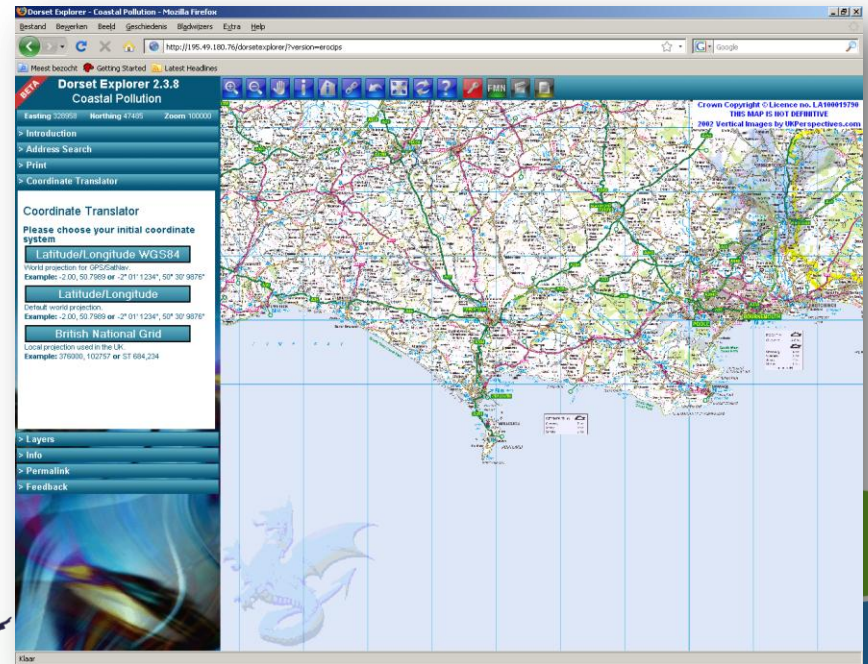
Dorset Explorer - Coastal Pollution - Mozilla Firefox

Bestand Bewerken Beeld Geschiedenis Bladwijzers Extra Help

http://195.49.180.76/dorsetexplorer/?version=erocips

Google

Meest bezocht Getting Started Latest Headlines

BETA

Dorset Explorer 2.3.8
Coastal Pollution

Easting 320958 Northing 47495 Zoom 100000

> Introduction
> Address Search
> Print
> Coordinate Translator

Coordinate Translator

Please choose your initial coordinate system

Latitude/Longitude WGS84
World projection for GPS/SatNav.
Example: -2.00, 50.7989 or -2° 01' 1234", 50° 30' 9876"

Latitude/Longitude
Default world projection.
Example: -2.00, 50.7989 or -2° 01' 1234", 50° 30' 9876"

British National Grid
Local projection used in the UK.
Example: 376000, 102757 or ST 684,234

> Layers
> Info
> Permalink
> Feedback

FMN

Crown Copyright © Licence no. LA100019790
THIS MAP IS NOT DEFINITIVE
2002 Vertical Images by UKPerspectives.com

Lyme Bay

Klaar